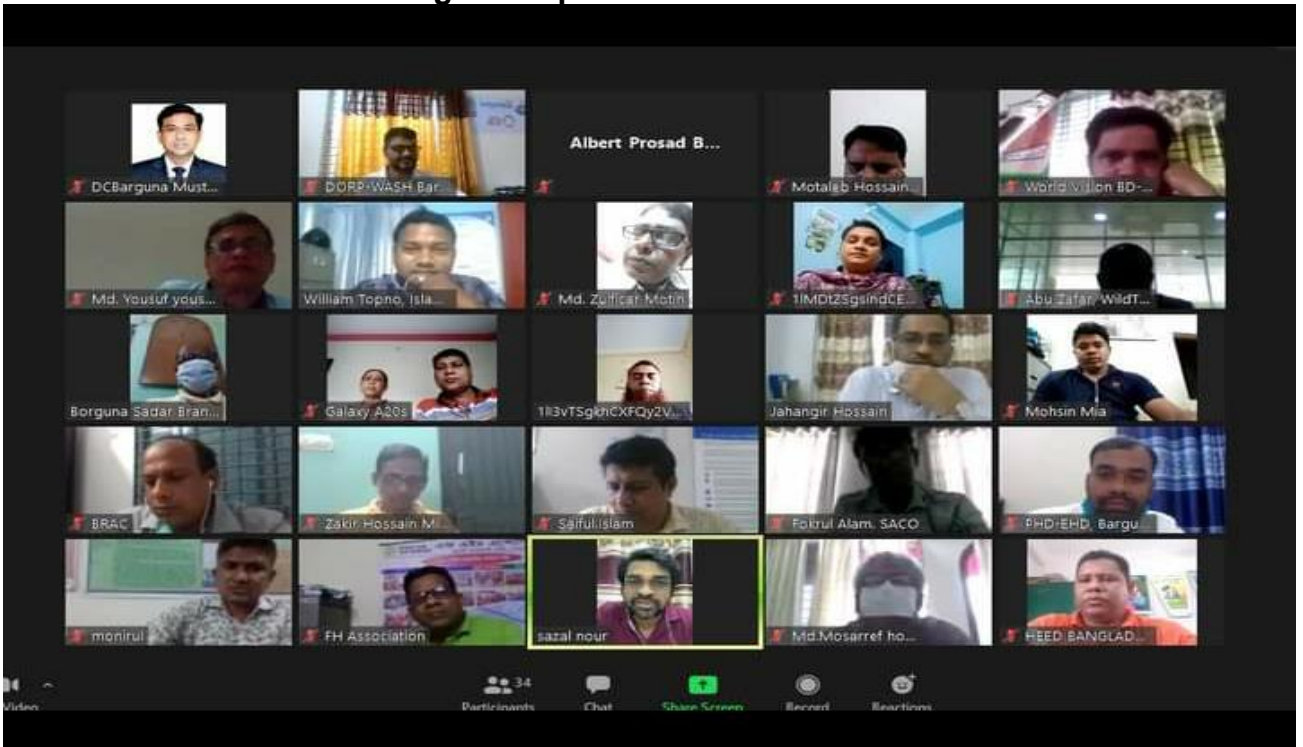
DCBarguna Must...
DORP-WASH Bar...
Albert Prosad B...
Motaleb Hossain...
World Vision BD-...
Md. Yousuf yous...
William Topno, Isla...
Md. Zulficar Motin
1IMDtZSgsindCE...
Abu Zafar/ WildT...
Borguna Sadar Bran...
Galaxy A20s
1Il3vTSgkhCXFQy2V...
Jahangir Hossain
Mohsin Mia
BRAC
Zakir Hossain M...
Saiful islam
Fokrul Alam. SACO
PHD-EHD, Bargu...
monirul
FH Association
sazal nour
Md.Mosarref ho...
HEED BANGLAD...
Video
34
Participants
Chat
Share Screen
Record
Reactions